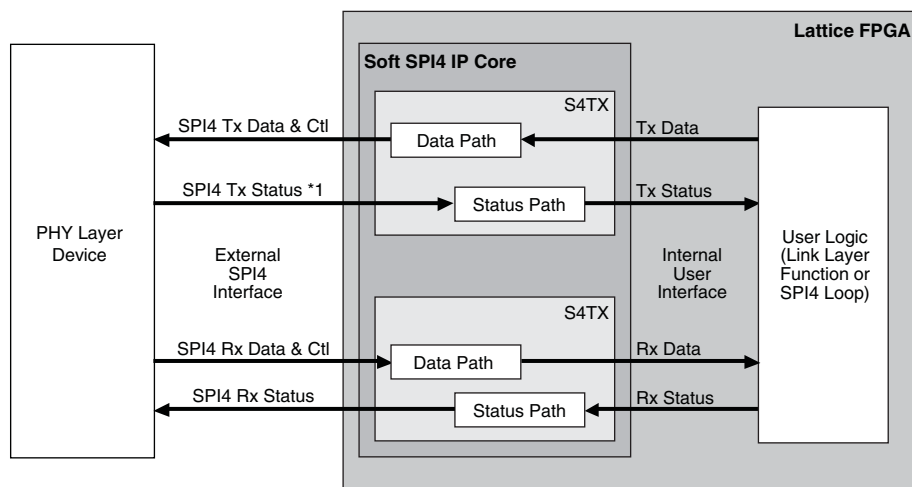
Lattice FPGA

Soft SPI4 IP Core

S4TX

SPI4 Tx Data & Ctl

Data Path

Tx Data

SPI4 Tx Status *1

Status Path

Tx Status

PHY Layer Device

External SPI4 Interface

Internal User Interface

User Logic (Link Layer Function or SPI4 Loop)

S4TX

SPI4 Rx Data & Ctl

Data Path

Rx Data

SPI4 Rx Status

Status Path

Rx Status